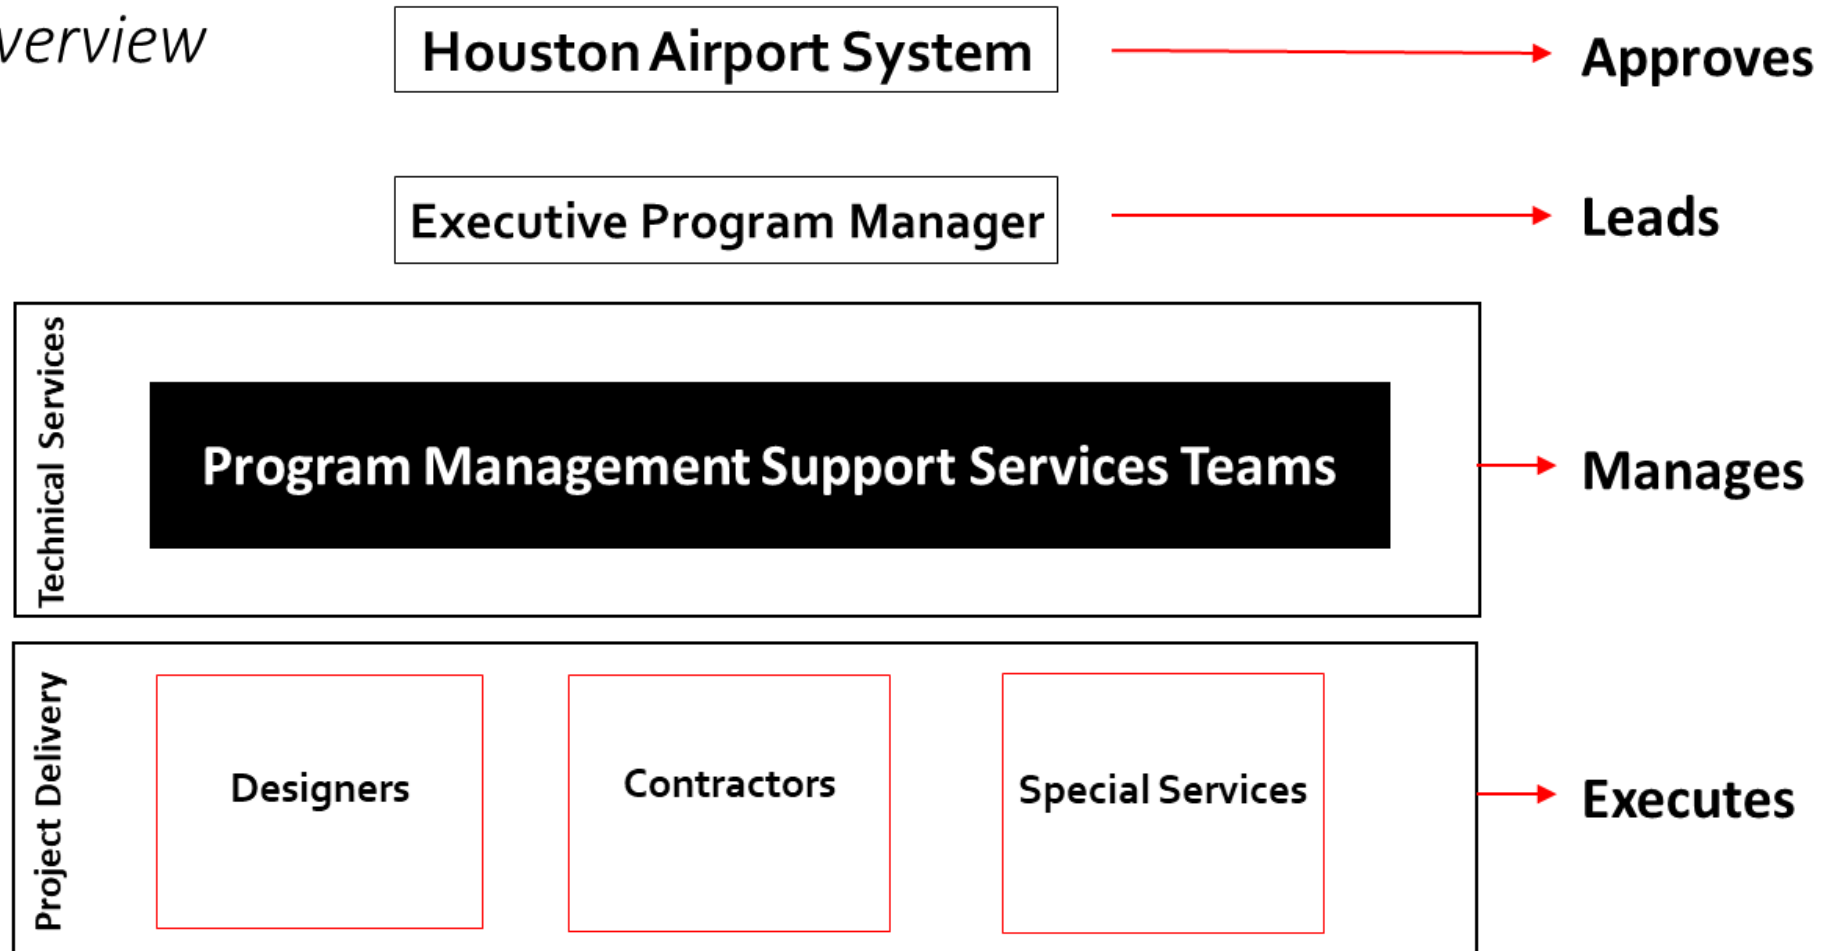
verview

Houston Airport System

Approves

Executive Program Manager

Leads

Technical Services

Program Management Support Services Teams

Manages

Project Delivery

Designers

Contractors

Special Services

Executes